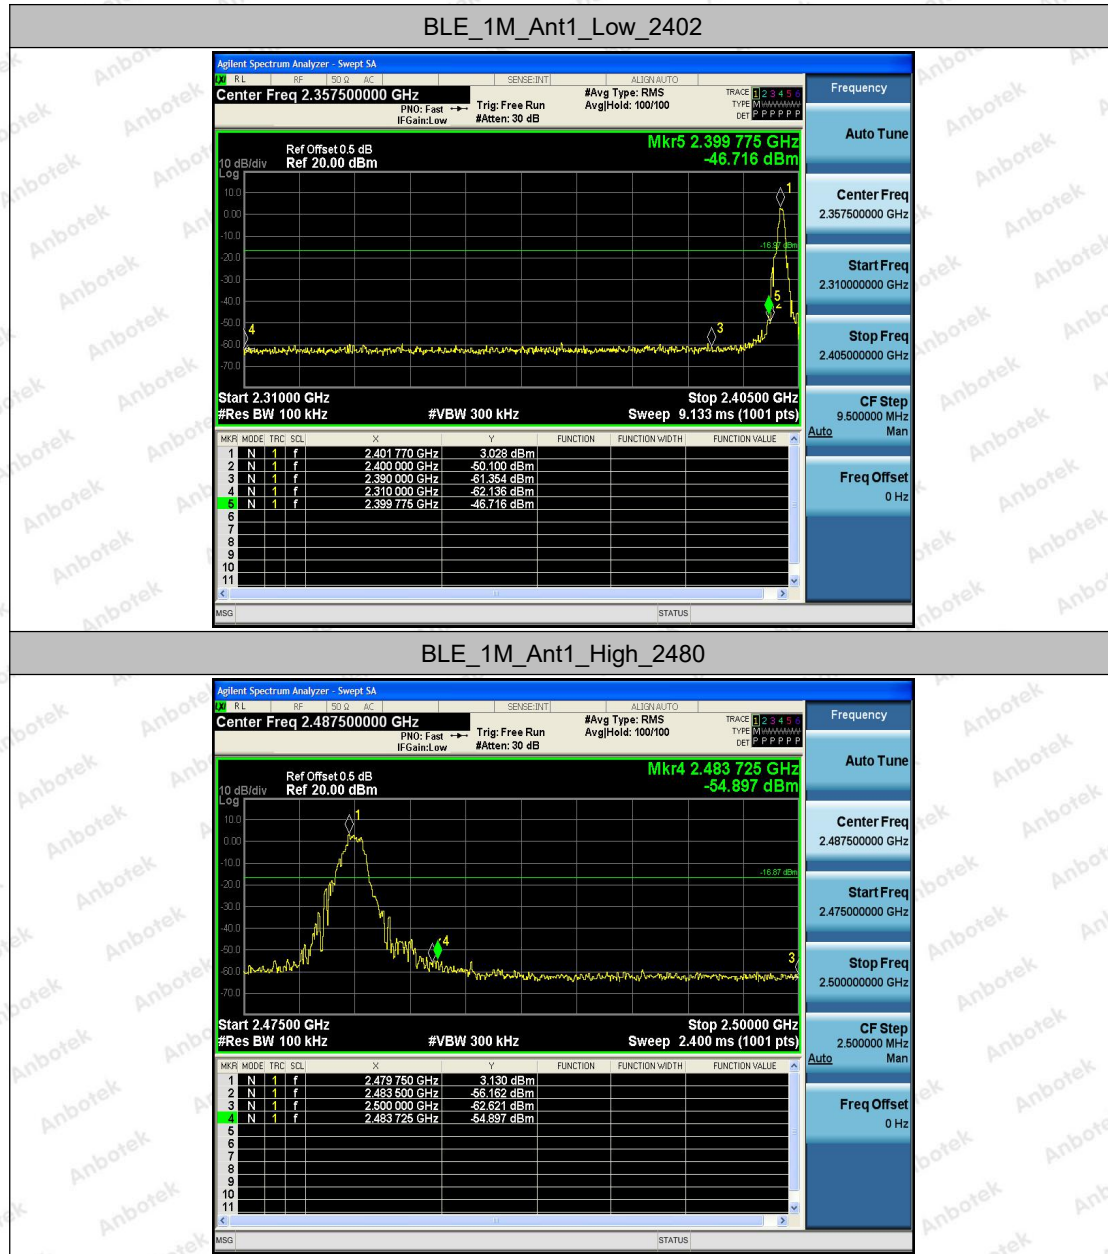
BLE_1M_Ant1_Low_2402

Agilent Spectrum Analyzer - Swept SA
RL RF 50 Ω AC SENSE:INT ALIGN AUTO
Center Freq 2.357500000 GHz
PNO: Fast IFGain:Low
Trig: Free Run #Atten: 30 dB
#Avg Type: RMS Avg|Hold: 100/100
TRACE 1 2 3 4 5 6 TYPE M DET P P P P P P
Frequency

Ref Offset 0.5 dB
10 dB/div Ref 20.00 dBm
Log
Mkr5 2.399 775 GHz
-46.716 dBm

10.0
0.00
-10.0
-20.0
-30.0
-40.0
-50.0
-60.0
-70.0
-16.97 dBm
1
2
3
4
5

Start 2.31000 GHz
#Res BW 100 kHz
#VBW 300 kHz
Stop 2.40500 GHz
Sweep 9.133 ms (1001 pts)

| MKR | MODE | TRC | SCL | X | Y | FUNCTION | FUNCTION WIDTH | FUNCTION VALUE |
|---|---|---|---|---|---|---|---|---|
| 1 | N | 1 | f | 2.401 770 GHz | 3.028 dBm | | | |
| 2 | N | 1 | f | 2.400 000 GHz | -50.100 dBm | | | |
| 3 | N | 1 | f | 2.390 000 GHz | -61.354 dBm | | | |
| 4 | N | 1 | f | 2.310 000 GHz | -62.136 dBm | | | |
| 5 | N | 1 | f | 2.399 775 GHz | -46.716 dBm | | | |
| 6 | | | | | | | | |
| 7 | | | | | | | | |
| 8 | | | | | | | | |
| 9 | | | | | | | | |
| 10 | | | | | | | | |
| 11 | | | | | | | | |

MSG STATUS

Auto Tune
Center Freq 2.357500000 GHz
Start Freq 2.310000000 GHz
Stop Freq 2.405000000 GHz
CF Step 9.500000 MHz Auto Man
Freq Offset 0 Hz

BLE_1M_Ant1_High_2480

Agilent Spectrum Analyzer - Swept SA
RL RF 50 Ω AC SENSE:INT ALIGN AUTO
Center Freq 2.487500000 GHz
PNO: Fast IFGain:Low
Trig: Free Run #Atten: 30 dB
#Avg Type: RMS Avg|Hold: 100/100
TRACE 1 2 3 4 5 6 TYPE M DET P P P P P P
Frequency

Ref Offset 0.5 dB
10 dB/div Ref 20.00 dBm
Log
Mkr4 2.483 725 GHz
-54.897 dBm

10.0
0.00
-10.0
-20.0
-30.0
-40.0
-50.0
-60.0
-70.0
-16.87 dBm
1
3
4

Start 2.47500 GHz
#Res BW 100 kHz
#VBW 300 kHz
Stop 2.50000 GHz
Sweep 2.400 ms (1001 pts)

| MKR | MODE | TRC | SCL | X | Y | FUNCTION | FUNCTION WIDTH | FUNCTION VALUE |
|---|---|---|---|---|---|---|---|---|
| 1 | N | 1 | f | 2.479 750 GHz | 3.130 dBm | | | |
| 2 | N | 1 | f | 2.483 500 GHz | -56.162 dBm | | | |
| 3 | N | 1 | f | 2.500 000 GHz | -62.621 dBm | | | |
| 4 | N | 1 | f | 2.483 725 GHz | -54.897 dBm | | | |
| 5 | | | | | | | | |
| 6 | | | | | | | | |
| 7 | | | | | | | | |
| 8 | | | | | | | | |
| 9 | | | | | | | | |
| 10 | | | | | | | | |
| 11 | | | | | | | | |

MSG STATUS

Auto Tune
Center Freq 2.487500000 GHz
Start Freq 2.475000000 GHz
Stop Freq 2.500000000 GHz
CF Step 2.500000 MHz Auto Man
Freq Offset 0 Hz